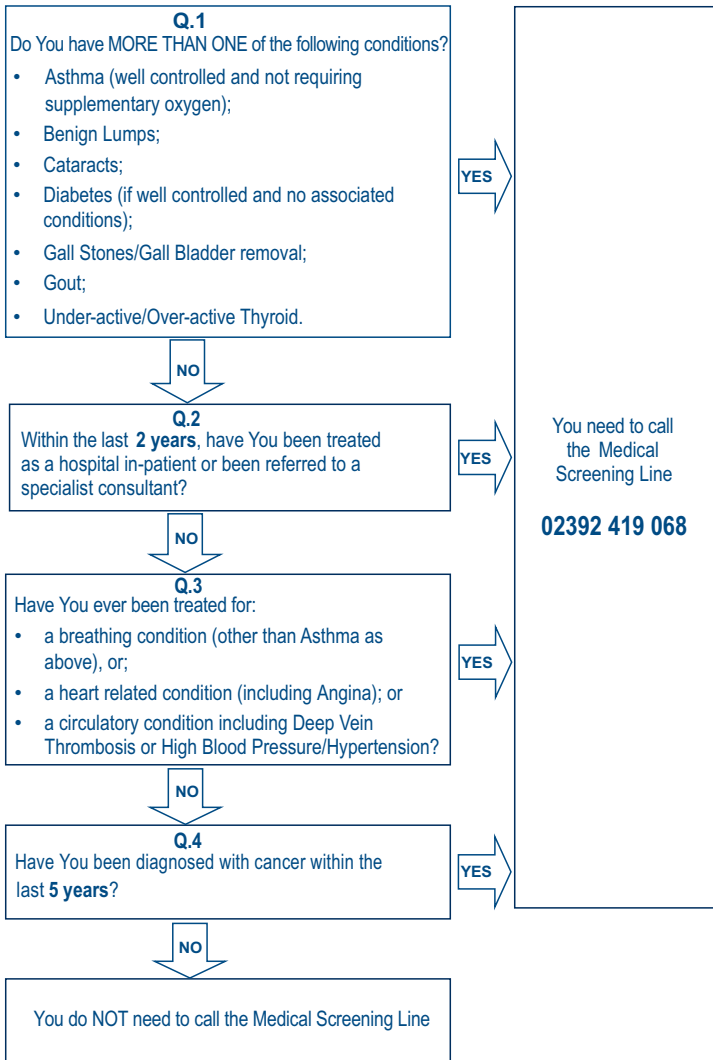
Q.1
Do You have MORE THAN ONE of the following conditions?

- Asthma (well controlled and not requiring supplementary oxygen);
- Benign Lumps;
- Cataracts;
- Diabetes (if well controlled and no associated conditions);
- Gall Stones/Gall Bladder removal;
- Gout;
- Under-active/Over-active Thyroid.

YES

NO

Q.2
Within the last **2 years**, have You been treated as a hospital in-patient or been referred to a specialist consultant?

YES

NO

Q.3
Have You ever been treated for:

- a breathing condition (other than Asthma as above), or;
- a heart related condition (including Angina); or
- a circulatory condition including Deep Vein Thrombosis or High Blood Pressure/Hypertension?

YES

NO

Q.4
Have You been diagnosed with cancer within the last **5 years**?

YES

NO

You do NOT need to call the Medical Screening Line

You need to call the Medical Screening Line

02392 419 068